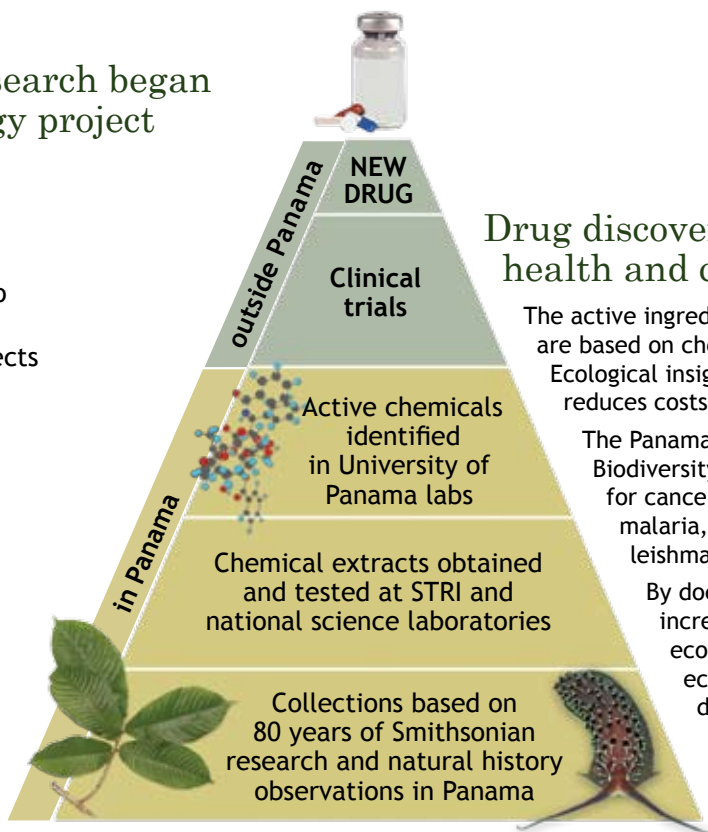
earch began
gy project

o

ects

NEW DRUG

Clinical trials

outside Panama

Active chemicals identified in University of Panama labs

Chemical extracts obtained and tested at STRI and national science laboratories

Collections based on 80 years of Smithsonian research and natural history observations in Panama

in Panama

Drug discover
health and c

The active ingred
are based on che
Ecological insig
reduces costs

The Panama
Biodiversity
for cance
malaria,
leishma

By doc
incre
eco
ec
d